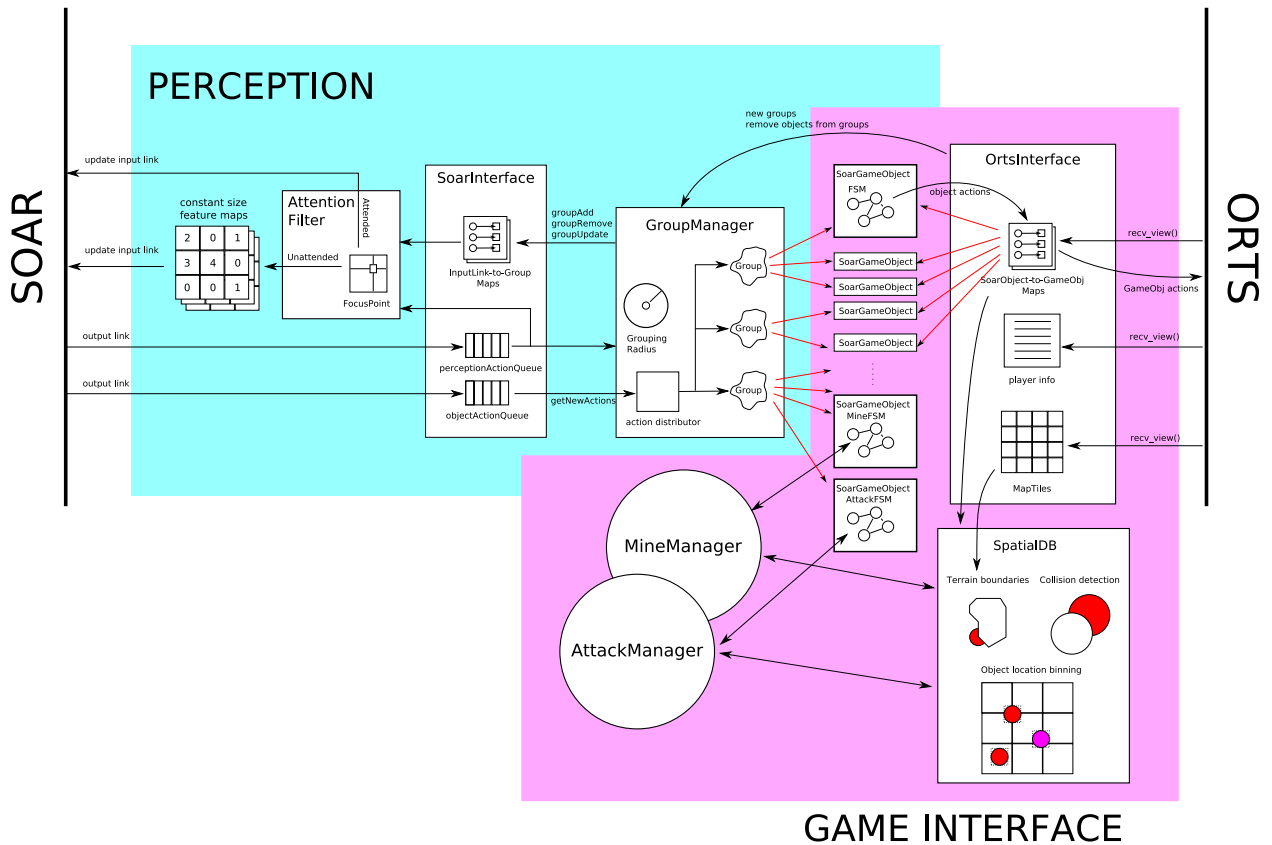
SOAR

PERCEPTION

update input link

update input link

output link

output link

constant size feature maps

| 2 | 0 | 1 |
|---|---|---|
| 3 | 4 | 0 |
| 0 | 0 | 1 |

Attention Filter

Attended

Unattended

FocusPoint

SoarInterface

InputLink-to-Group Maps

perceptionActionQueue

objectActionQueue

groupAdd
groupRemove
groupUpdate

getNewActions

GroupManager

Grouping Radius

action distributor

Group

Group

Group

new groups
remove objects from groups

SoarGameObject
FSM

object actions

SoarGameObject

SoarGameObject

SoarGameObject

SoarGameObject

SoarGameObject
MineFSM

SoarGameObject
AttackFSM

OrtsInterface

SoarObject-to-GameObj Maps

player info

MapTiles

recv_view()

GameObj actions

recv_view()

recv_view()

ORTS

MineManager

AttackManager

SpatialDB

Terrain boundaries

Collision detection

Object location binning

GAME INTERFACE